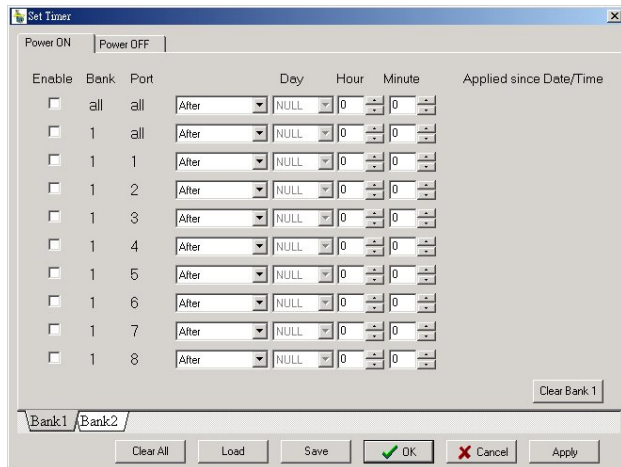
Set Timer

Power ON | Power OFF

| Enable | Bank | Port | | Day | Hour | Minute | Applied since Date/Time |
|---|---|---|---|---|---|---|---|
| | all | all | After | NULL | 0 | 0 | |
| | 1 | all | After | NULL | 0 | 0 | |
| | 1 | 1 | After | NULL | 0 | 0 | |
| | 1 | 2 | After | NULL | 0 | 0 | |
| | 1 | 3 | After | NULL | 0 | 0 | |
| | 1 | 4 | After | NULL | 0 | 0 | |
| | 1 | 5 | After | NULL | 0 | 0 | |
| | 1 | 6 | After | NULL | 0 | 0 | |
| | 1 | 7 | After | NULL | 0 | 0 | |
| | 1 | 8 | After | NULL | 0 | 0 | |

Clear Bank 1

Bank1 Bank2

Clear All | Load | Save | OK | Cancel | Apply